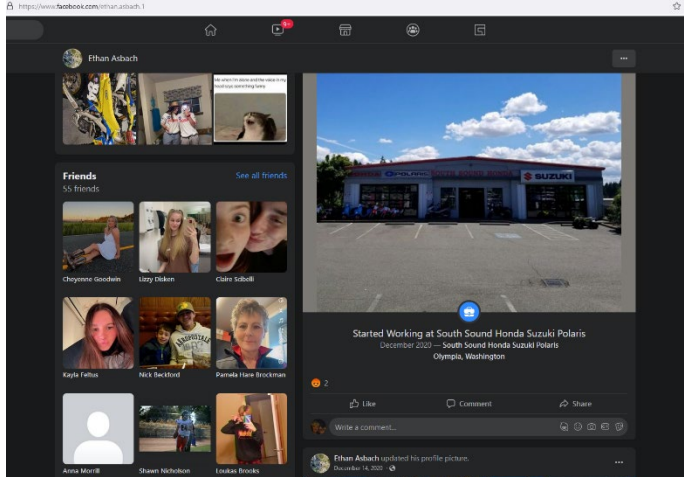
https://www.facebook.com/ethan.asbach.1

9+

Ethan Asbach

...

Me when i'm alone and the voice in my head says something funny

Friends
55 friends

See all friends

Cheyenne Goodwin

Lizzy Dicken

Claire Sobolli

Kayla Feltus

Nick Beckford

Pamela Hare Brockman

Anna Morrill

Shawn Nicholson

Loukas Brooks

POLARIS

SUZUKI

Started Working at South Sound Honda Suzuki Polaris

December 2020 — South Sound Honda Suzuki Polaris

Olympia, Washington

2

Like

Comment

Share

Write a comment...

Ethan Asbach updated his profile picture.

December 14, 2020

...